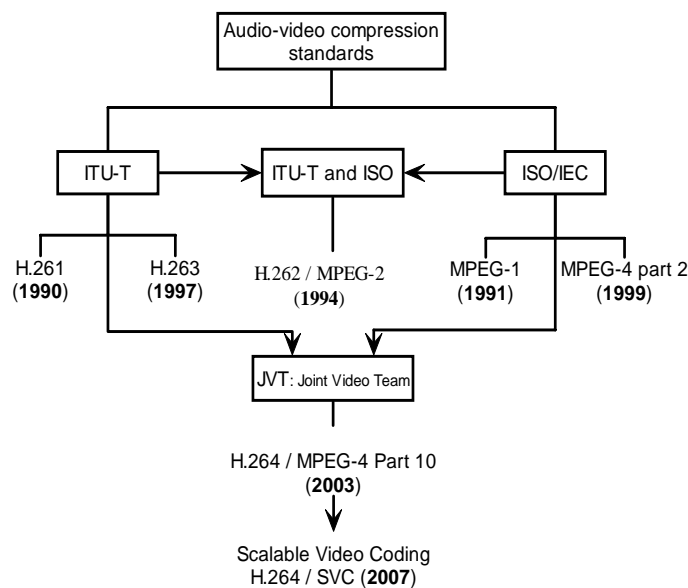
Audio-video compression standards

ITU-T

ITU-T and ISO

ISO/IEC

H.261 (**1990**)

H.263 (**1997**)

H.262 / MPEG-2 (**1994**)

MPEG-1 (**1991**)

MPEG-4 part 2 (**1999**)

JVT: Joint Video Team

H.264 / MPEG-4 Part 10 (**2003**)

Scalable Video Coding H.264 / SVC (**2007**)